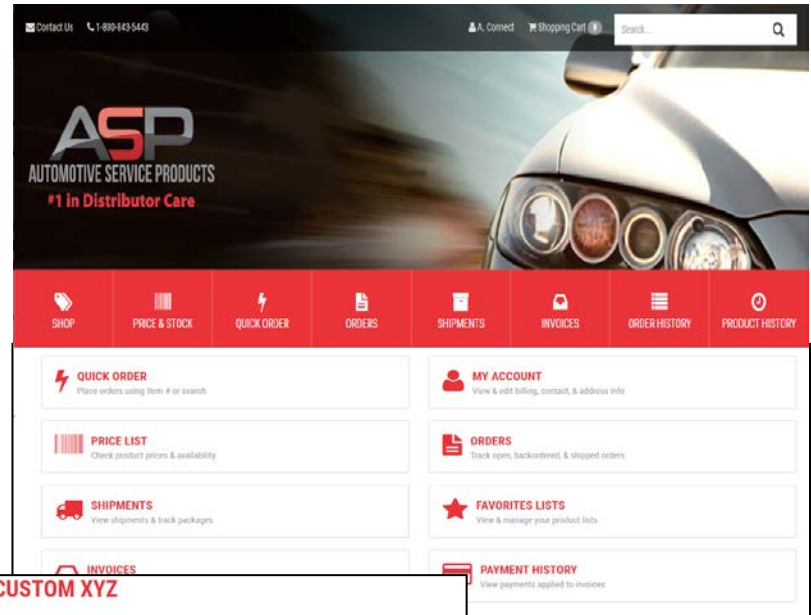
Contact Us 1-800-843-5443 A. Connect Shopping Cart 0 Search...

ASP
AUTOMOTIVE SERVICE PRODUCTS
#1 in Distributor Care

SHOP
PRICE & STOCK
QUICK ORDER
ORDERS
SHIPMENTS
INVOICES
ORDER HISTORY
PRODUCT HISTORY

QUICK ORDER
Place orders using item # or search

MY ACCOUNT
View & edit billing, contact, & address info

PRICE LIST
Check product prices & availability

ORDERS
Track open, backordered, & shipped orders

SHIPMENTS
View shipments & track packages

FAVORITES LISTS
View & manage your product lists

INVOICES

PAYMENT HISTORY
View payments applied to invoices

CUSTOM XYZ